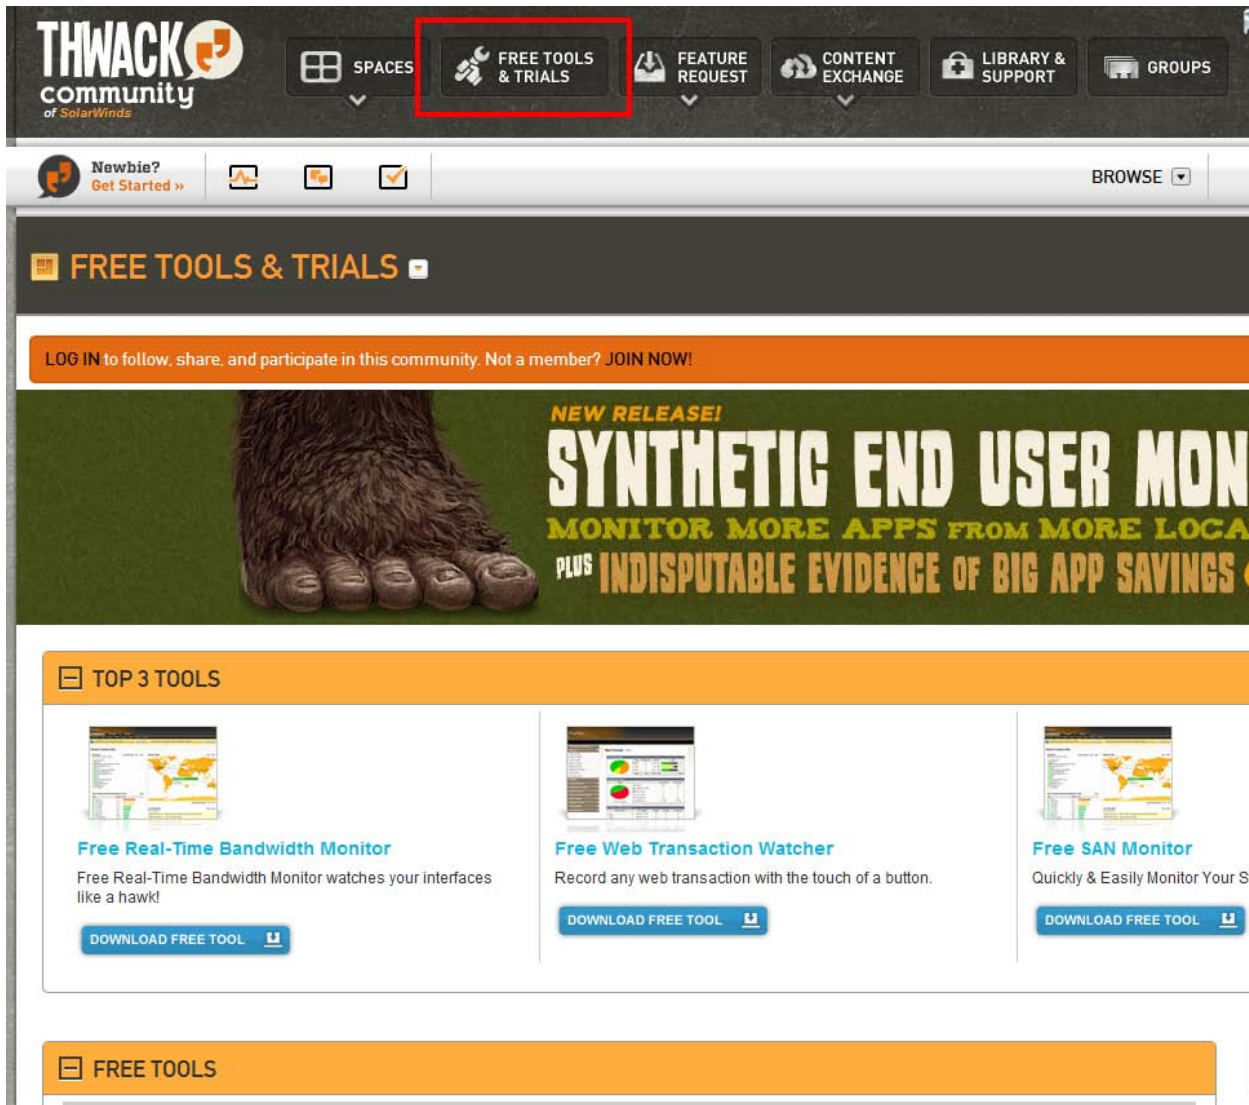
THWACK community of SolarWinds

SPACES

FREE TOOLS & TRIALS

FEATURE REQUEST

CONTENT EXCHANGE

LIBRARY & SUPPORT

GROUPS

Newbie? Get Started »

BROWSE

FREE TOOLS & TRIALS

LOG IN to follow, share, and participate in this community. Not a member? JOIN NOW!

NEW RELEASE!

SYNTHETIC END USER MON

MONITOR MORE APPS FROM MORE LOCA

PLUS INDISPUTABLE EVIDENCE OF BIG APP SAVINGS

TOP 3 TOOLS

Free Real-Time Bandwidth Monitor

Free Real-Time Bandwidth Monitor watches your interfaces like a hawk!

DOWNLOAD FREE TOOL

Free Web Transaction Watcher

Record any web transaction with the touch of a button.

DOWNLOAD FREE TOOL

Free SAN Monitor

Quickly & Easily Monitor Your S

DOWNLOAD FREE TOOL

FREE TOOLS